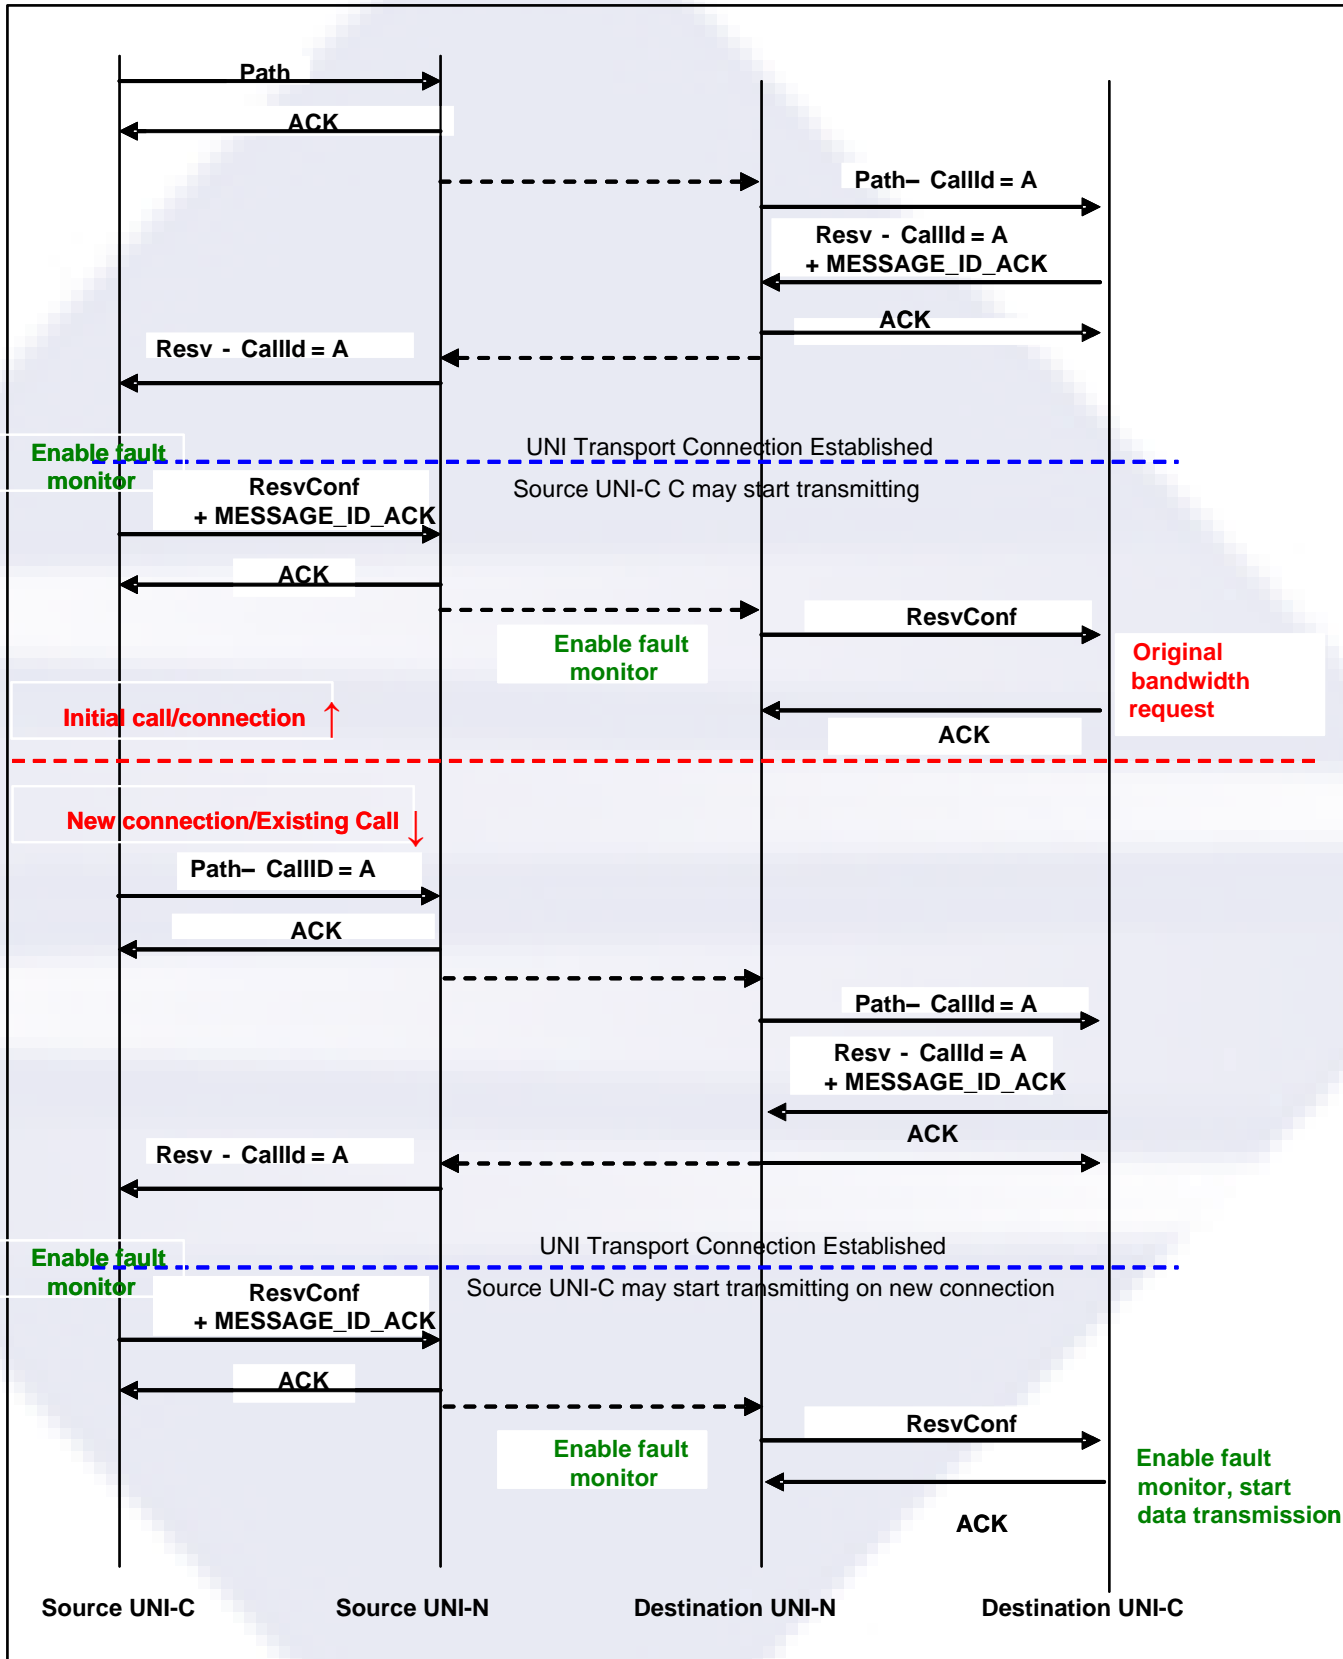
Path

ACK

Path– CallId = A

Resv - CallId = A
+ MESSAGE_ID_ACK

ACK

Resv - CallId = A

Enable fault monitor

UNI Transport Connection Established

Source UNI-C C may start transmitting

ResvConf
+ MESSAGE_ID_ACK

ACK

ResvConf

Enable fault monitor

Original bandwidth request

Initial call/connection ↑

ACK

New connection/Existing Call ↓

Path– CallID = A

ACK

Path– CallId = A

Resv - CallId = A
+ MESSAGE_ID_ACK

ACK

Resv - CallId = A

Enable fault monitor

UNI Transport Connection Established

Source UNI-C may start transmitting on new connection

ResvConf
+ MESSAGE_ID_ACK

ACK

ResvConf

Enable fault monitor

Enable fault monitor, start data transmission

ACK

Source UNI-C

Source UNI-N

Destination UNI-N

Destination UNI-C